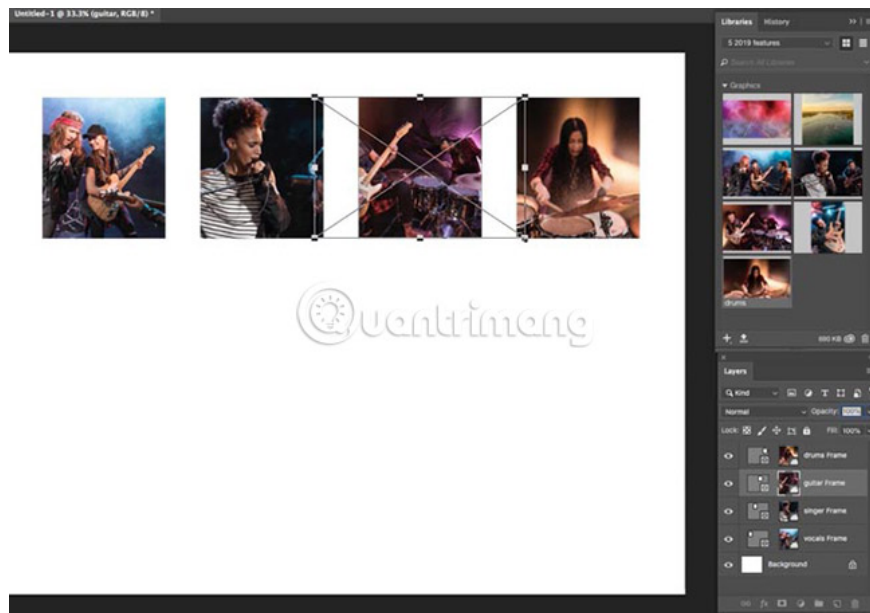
Untitled-1 @ 33.3% (guitar, RGB/8) *

Libraries History

S 2019 features

Search All Libraries

Graphics

drums

690 KB

Quantrimang

Layers

Kind

Normal

Opacity: 100%

Lock:

Fill: 100%

drums Frame

guitar Frame

singer Frame

vocals Frame

Background